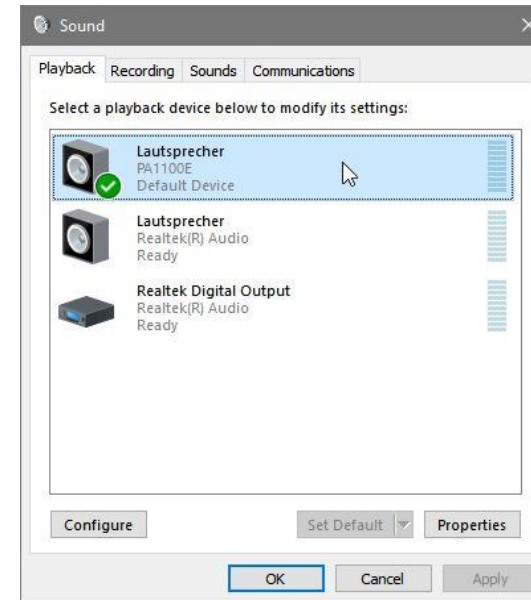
Sound

Playback Recording Sounds Communications

Select a playback device below to modify its settings:

Lautsprecher
PA1100E
Default Device

Lautsprecher
Realtek(R) Audio
Ready

Realtek Digital Output
Realtek(R) Audio
Ready

Configure

Set Default

Properties

OK

Cancel

Apply